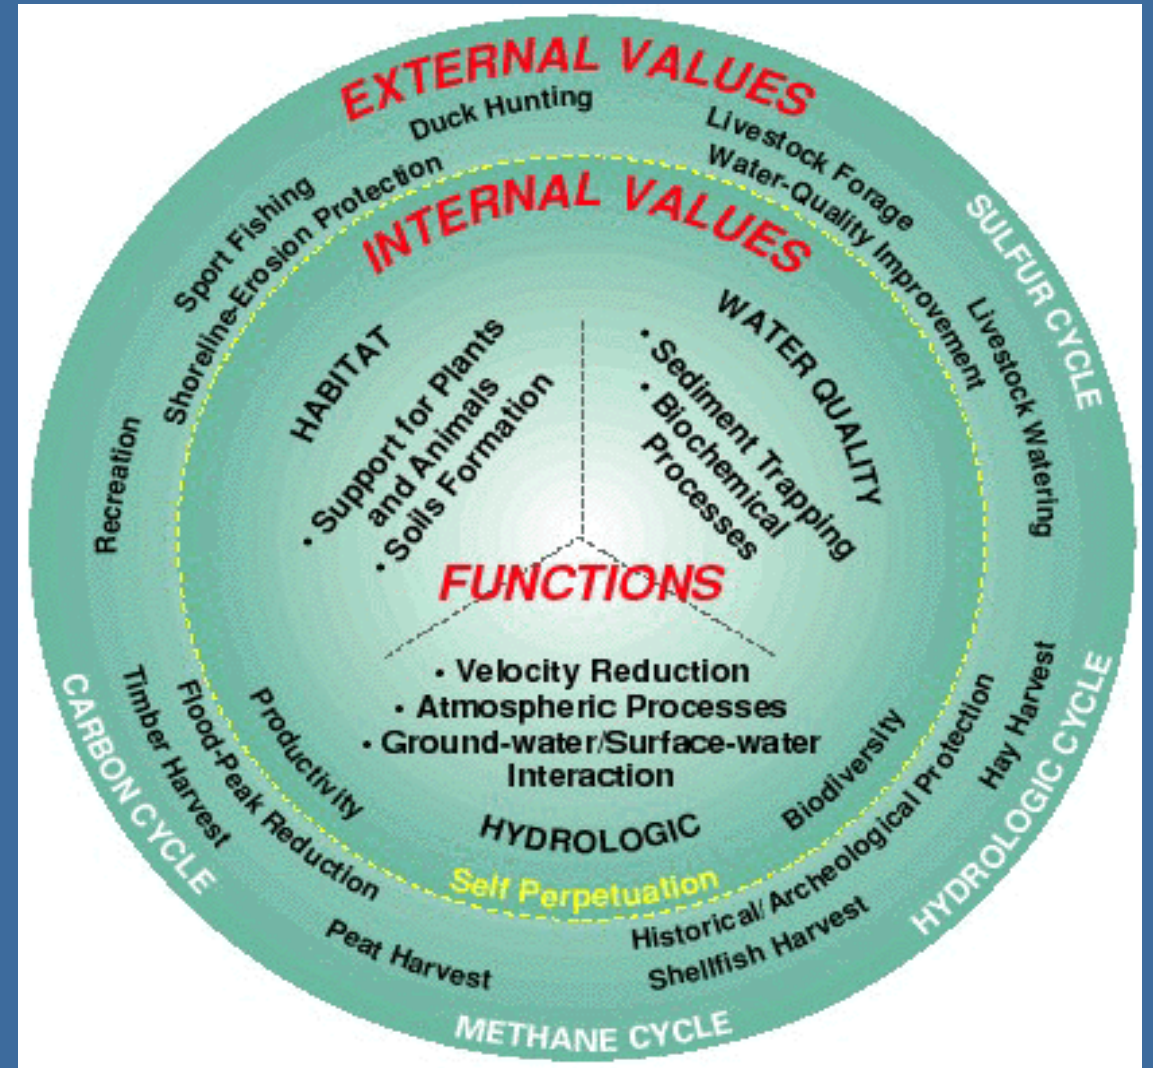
EXTERNAL VALUES

Duck Hunting

Livestock Forage

Water-Quality Improvement

Sport Fishing

Shoreline-Erosion Protection

SULFUR CYCLE

Livestock Watering

INTERNAL VALUES

HABITAT

• Support for Plants and Animals

• Soils Formation

WATER QUALITY

• Sediment Trapping

• Biochemical Processes

Recreation

FUNCTIONS

• Velocity Reduction

• Atmospheric Processes

• Ground-water/Surface-water Interaction

HYDROLOGIC

Productivity

Biodiversity

Timber Harvest

Flood-Peak Reduction

Historical/Archeological Protection

Hay Harvest

CARBON CYCLE

HYDROLOGIC CYCLE

Self Perpetuation

Peat Harvest

Shellfish Harvest

METHANE CYCLE